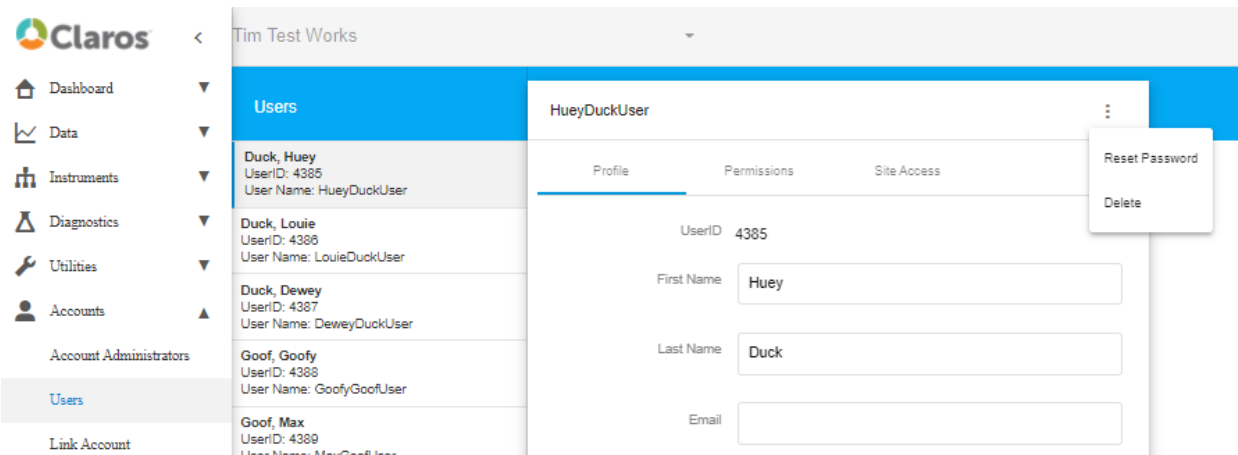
Claros
<
Tim Test Works

Dashboard
Data
Instruments
Diagnostics
Utilities
Accounts
Account Administrators
Users
Link Account

Users

Duck, Huey
UserID: 4385
User Name: HueyDuckUser

Duck, Louie
UserID: 4386
User Name: LouieDuckUser

Duck, Dewey
UserID: 4387
User Name: DeweyDuckUser

Goof, Goofy
UserID: 4388
User Name: GoofyGoofUser

Goof, Max
UserID: 4389
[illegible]

HueyDuckUser

Profile
Permissions
Site Access

Reset Password
Delete

UserID 4385
First Name Huey
Last Name Duck
Email